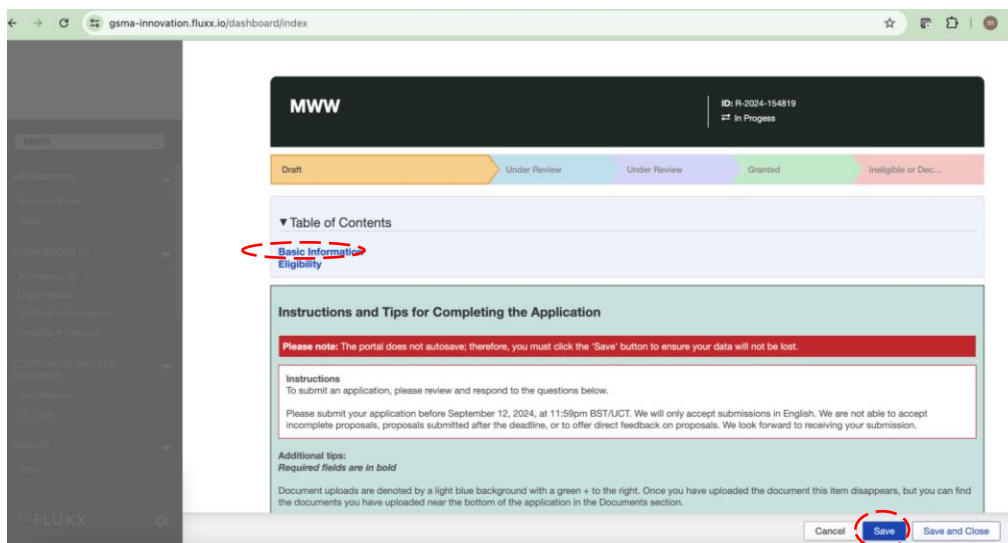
gsma-innovation.fluxx.io/dashboard/index

MWW

INFORMATION
Welcome Page
Apply

SUBMISSIONS (1)
In Progress (1)
Under Review
Clarification Requested
Ineligible or Declined

COMPLIANCE AND DUE DILIGENCE
Due Diligence
DD Docs

GRANTS
Grants

FLUXX

MWW

ID: R-2024-154819
In Progess

Draft
Under Review
Under Review
Granted
Ineligible or Dec...

▼Table of Contents
Basic Information
Eligibility

Instructions and Tips for Completing the Application

Please note: The portal does not autosave; therefore, you must click the 'Save' button to ensure your data will not be lost.

Instructions
To submit an application, please review and respond to the questions below.

Please submit your application before September 12, 2024, at 11:59pm BST/UCT. We will only accept submissions in English. We are not able to accept incomplete proposals, proposals submitted after the deadline, or to offer direct feedback on proposals. We look forward to receiving your submission.

Additional tips:
Required fields are in bold

Document uploads are denoted by a light blue background with a green + to the right. Once you have uploaded the document this item disappears, but you can find the documents you have uploaded near the bottom of the application in the Documents section.

Cancel
Save
Save and Close